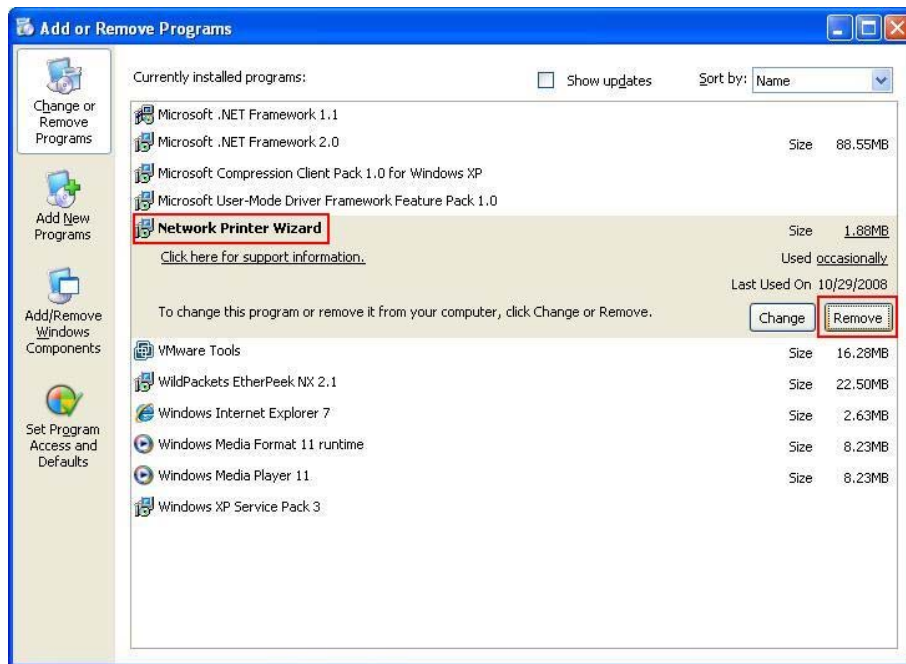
Add or Remove Programs

Change or Remove Programs

Add New Programs

Add/Remove Windows Components

Set Program Access and Defaults

Currently installed programs:

Show updates

Sort by: Name

Microsoft .NET Framework 1.1

Microsoft .NET Framework 2.0 Size 88.55MB

Microsoft Compression Client Pack 1.0 for Windows XP

Microsoft User-Mode Driver Framework Feature Pack 1.0

Network Printer Wizard Size 1.88MB

Click here for support information. Used occasionally

Last Used On 10/29/2008

To change this program or remove it from your computer, click Change or Remove.

Change Remove

VMware Tools Size 16.28MB

WildPackets EtherPeek NX 2.1 Size 22.50MB

Windows Internet Explorer 7 Size 2.63MB

Windows Media Format 11 runtime Size 8.23MB

Windows Media Player 11 Size 8.23MB

Windows XP Service Pack 3